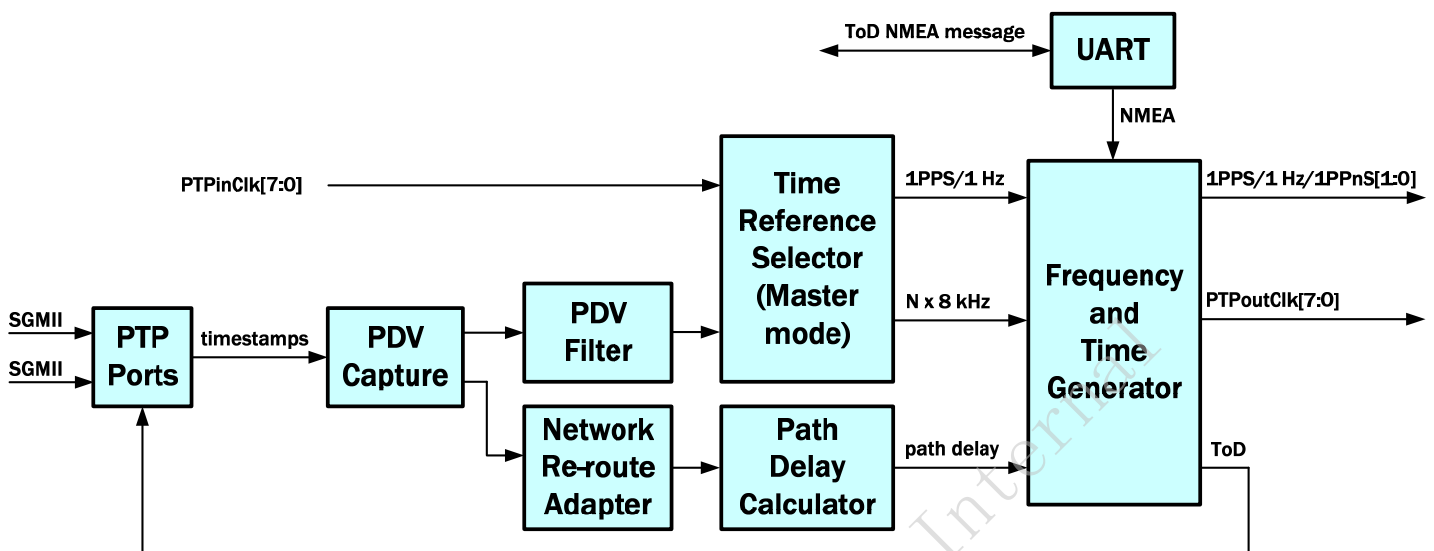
ToD NMEA message

UART

NMEA

PTPinClk[7:0]

Time Reference Selector (Master mode)

1PPS/1 Hz

1PPS/1 Hz/1PPnS[1:0]

N x 8 kHz

Frequency and Time Generator

PTPoutClk[7:0]

SGMII

SGMII

PTP Ports

timestamps

PDV Capture

PDV Filter

Network Re-route Adapter

Path Delay Calculator

path delay

ToD

Internal